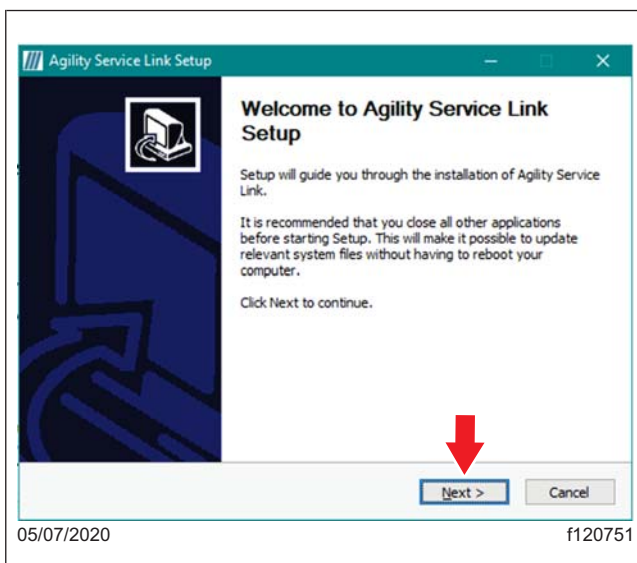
Agility Service Link Setup

Welcome to Agility Service Link Setup

Setup will guide you through the installation of Agility Service Link.

It is recommended that you close all other applications before starting Setup. This will make it possible to update relevant system files without having to reboot your computer.

Click Next to continue.

Next >

Cancel

05/07/2020

f120751